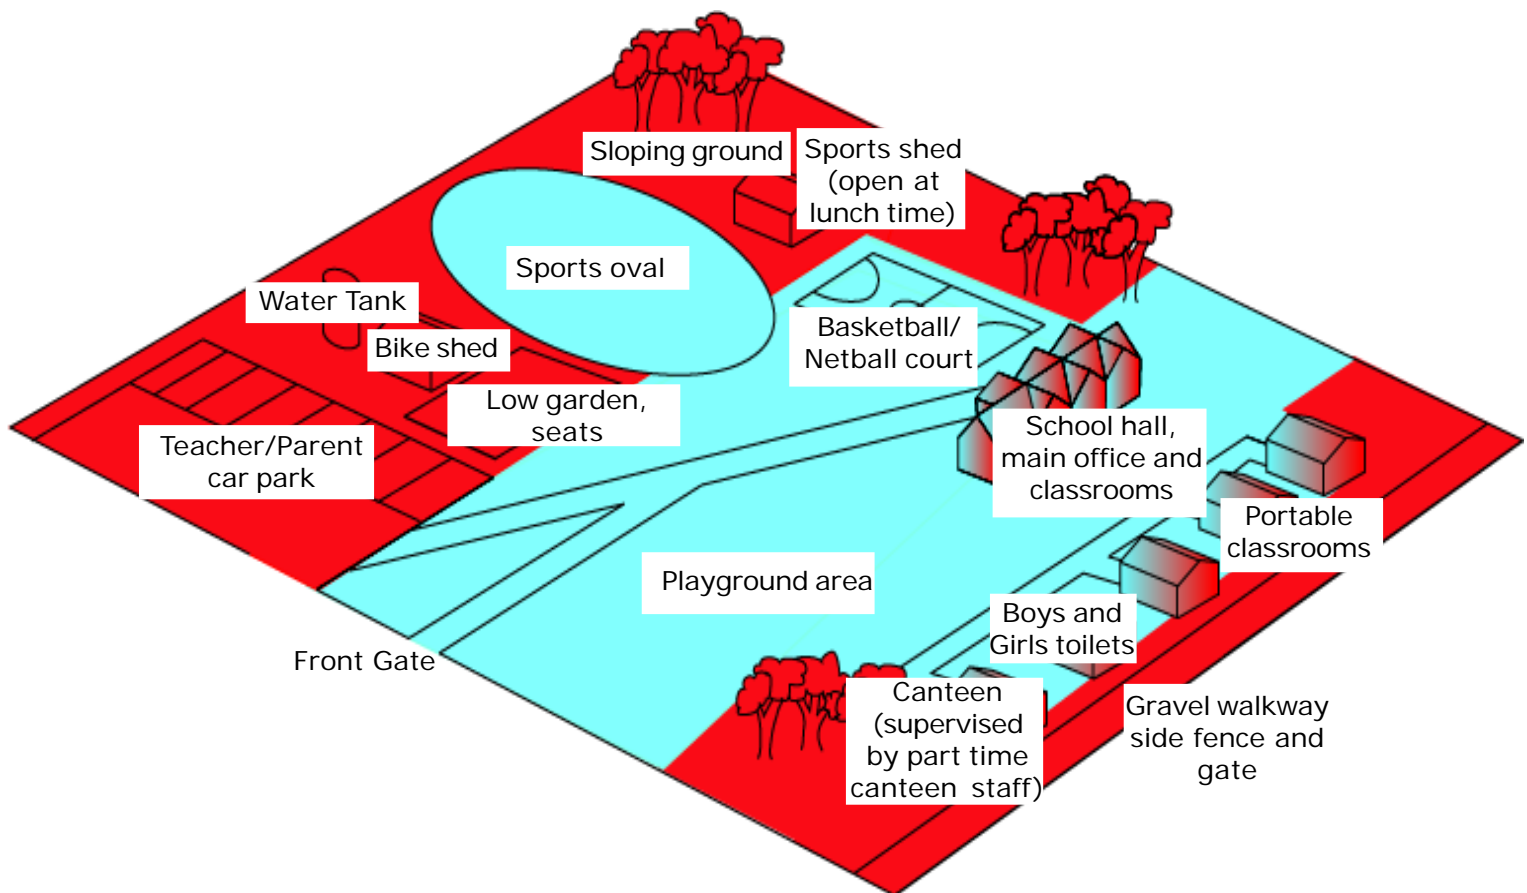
Sloping ground

Sports shed (open at lunch time)

Sports oval

Water Tank

Bike shed

Basketball/ Netball court

Low garden, seats

Teacher/Parent car park

School hall, main office and classrooms

Portable classrooms

Playground area

Boys and Girls toilets

Front Gate

Canteen (supervised by part time canteen staff)

Gravel walkway side fence and gate